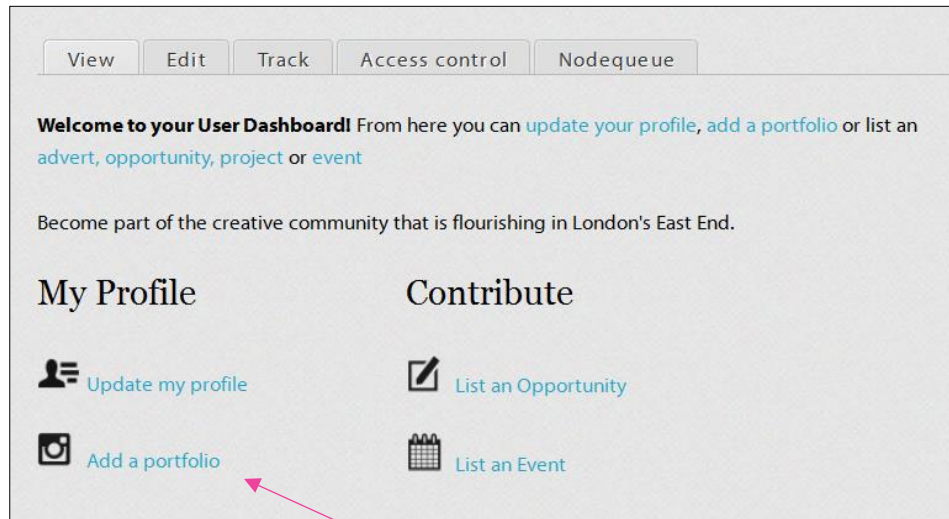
View Edit Track Access control Nodequeue

**Welcome to your User Dashboard!** From here you can update your profile, add a portfolio or list an advert, opportunity, project or event

Become part of the creative community that is flourishing in London's East End.

My Profile

Update my profile

Add a portfolio

Contribute

List an Opportunity

List an Event